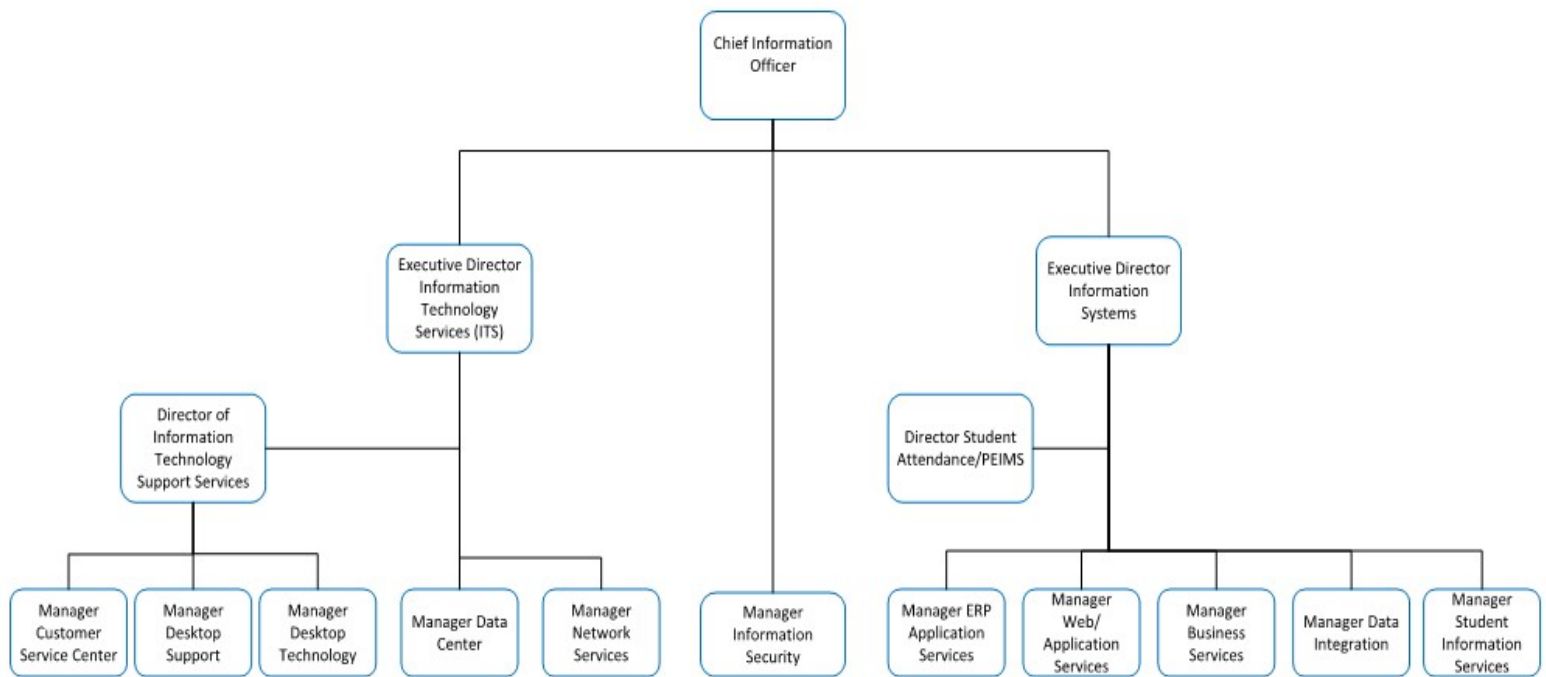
Chief Information Officer

Executive Director Information Technology Services (ITS)

Manager Information Security

Executive Director Information Systems

Director of Information Technology Support Services

Director Student Attendance/PEIMS

Manager Customer Service Center

Manager Desktop Support

Manager Desktop Technology

Manager Data Center

Manager Network Services

Manager ERP Application Services

Manager Web/ Application Services

Manager Business Services

Manager Data Integration

Manager Student Information Services